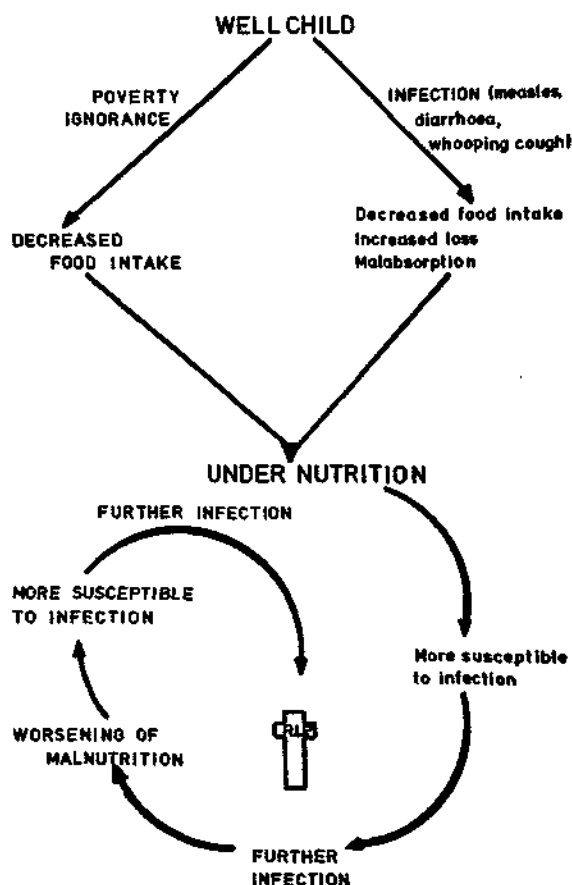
WELL CHILD

POVERTY
IGNORANCE

INFECTION (measles, diarrhoea, whooping cough)

DECREASED FOOD INTAKE

Decreased food intake
Increased loss
Malabsorption

UNDER NUTRITION

FURTHER INFECTION

MORE SUSCEPTIBLE TO INFECTION

More susceptible to infection

WORSENING OF MALNUTRITION

CRIB

FURTHER INFECTION